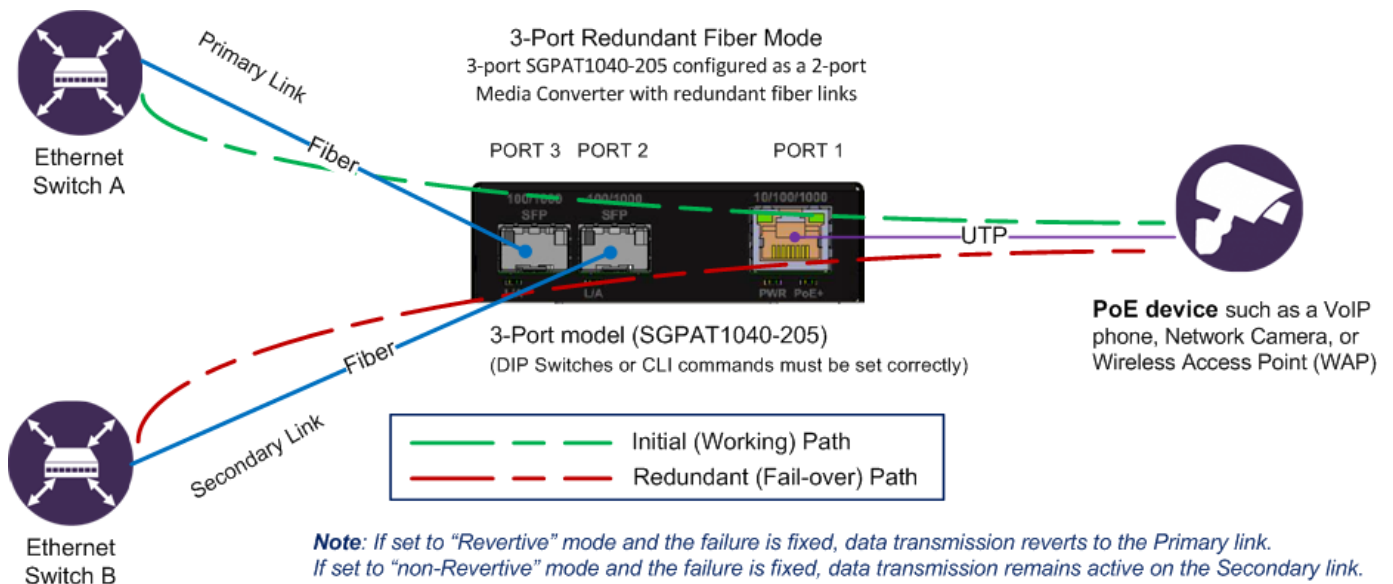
3-Port Redundant Fiber Mode
3-port SGPAT1040-205 configured as a 2-port Media Converter with redundant fiber links

Primary Link

Fiber

Ethernet Switch A

PORT 3 PORT 2 PORT 1

100/1000 SFP
100/1000 SFP
10/100/1000

L/A
L/A
PWR PoE+

UTP

PoE device such as a VoIP phone, Network Camera, or Wireless Access Point (WAP)

3-Port model (SGPAT1040-205)
(DIP Switches or CLI commands must be set correctly)

Fiber

Secondary Link

Ethernet Switch B

Initial (Working) Path
Redundant (Fail-over) Path

Note: If set to "Revertive" mode and the failure is fixed, data transmission reverts to the Primary link.
If set to "non-Revertive" mode and the failure is fixed, data transmission remains active on the Secondary link.